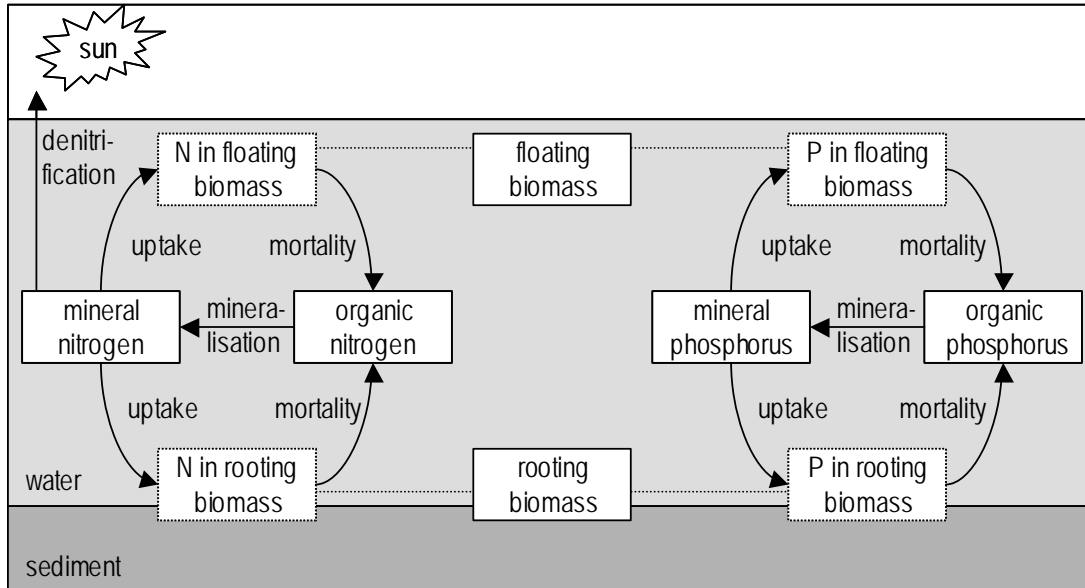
sun

denitrification

N in floating biomass

floating biomass

P in floating biomass

uptake

mortality

uptake

mortality

mineral nitrogen

mineralisation

organic nitrogen

mineral phosphorus

mineralisation

organic phosphorus

uptake

mortality

uptake

mortality

water

N in rooting biomass

rooting biomass

P in rooting biomass

sediment